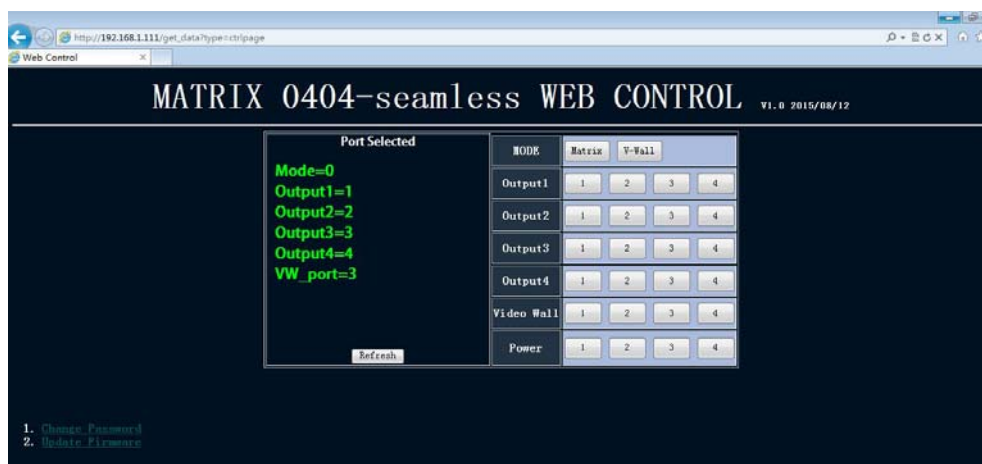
http://192.168.1.111/get_data?type=ctrlpage

Web Control

MATRIX 0404-seamless WEB CONTROL V1.0 2015/08/12

Port Selected

Mode=0
Output1=1
Output2=2
Output3=3
Output4=4
VW_port=3

Refresh

| MODE | Matrix | V-Wall | | |
|---|---|---|---|---|
| Output1 | 1 | 2 | 3 | 4 |
| Output2 | 1 | 2 | 3 | 4 |
| Output3 | 1 | 2 | 3 | 4 |
| Output4 | 1 | 2 | 3 | 4 |
| Video Wall | 1 | 2 | 3 | 4 |
| Power | 1 | 2 | 3 | 4 |

1. Change Password
2. Update Firmware